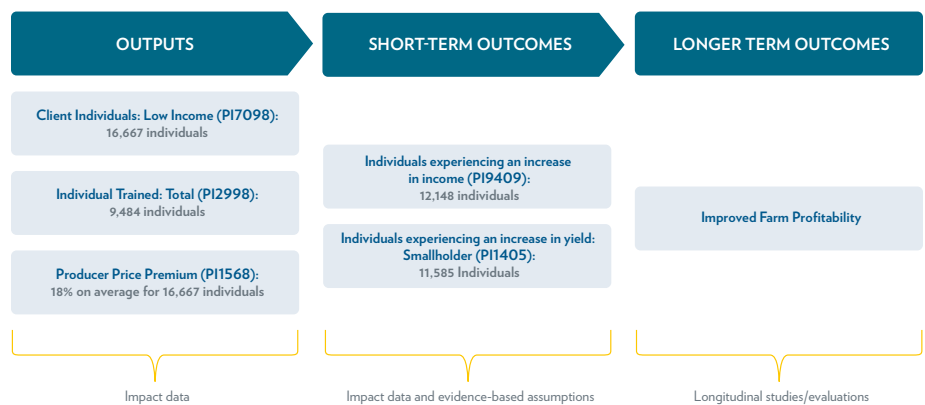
OUTPUTS

Client Individuals: Low Income (PI7098):
16,667 individuals

Individual Trained: Total (PI2998):
9,484 individuals

Producer Price Premium (PI1568):
18% on average for 16,667 individuals

Impact data

SHORT-TERM OUTCOMES

Individuals experiencing an increase in income (PI9409):
12,148 individuals

Individuals experiencing an increase in yield: Smallholder (PI1405):
11,585 Individuals

Impact data and evidence-based assumptions

LONGER TERM OUTCOMES

Improved Farm Profitability

Longitudinal studies/evaluations